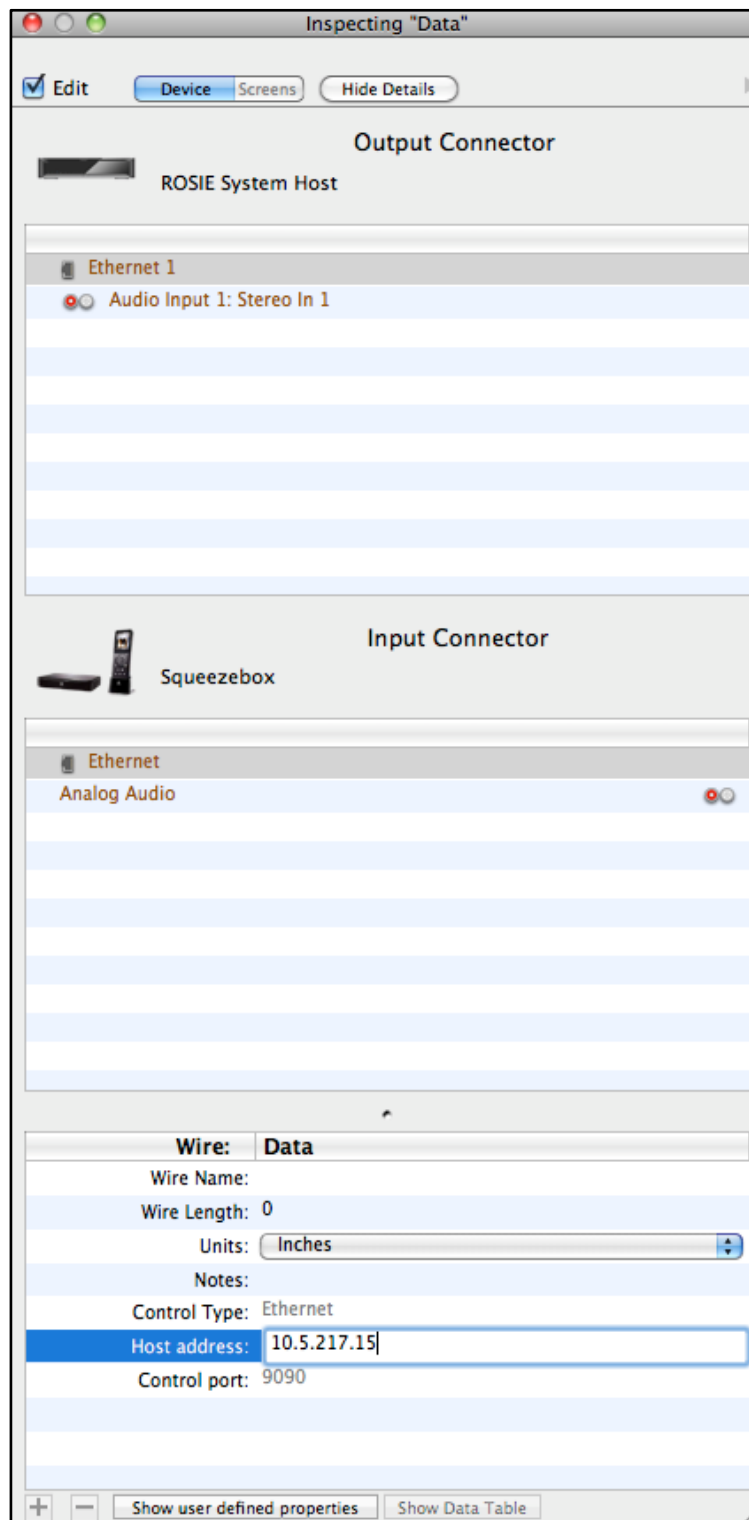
Inspecting "Data"

Edit Device Screens Hide Details

Output Connector

ROSIE System Host

Ethernet 1

Audio Input 1: Stereo In 1

Input Connector

Squeezebox

Ethernet

Analog Audio

| Wire: | Data |
|---|---|
| Wire Name: | |
| Wire Length: | 0 |
| Units: | Inches |
| Notes: | |
| Control Type: | Ethernet |
| Host address: | 10.5.217.15 |
| Control port: | 9090 |

+ − Show user defined properties Show Data Table